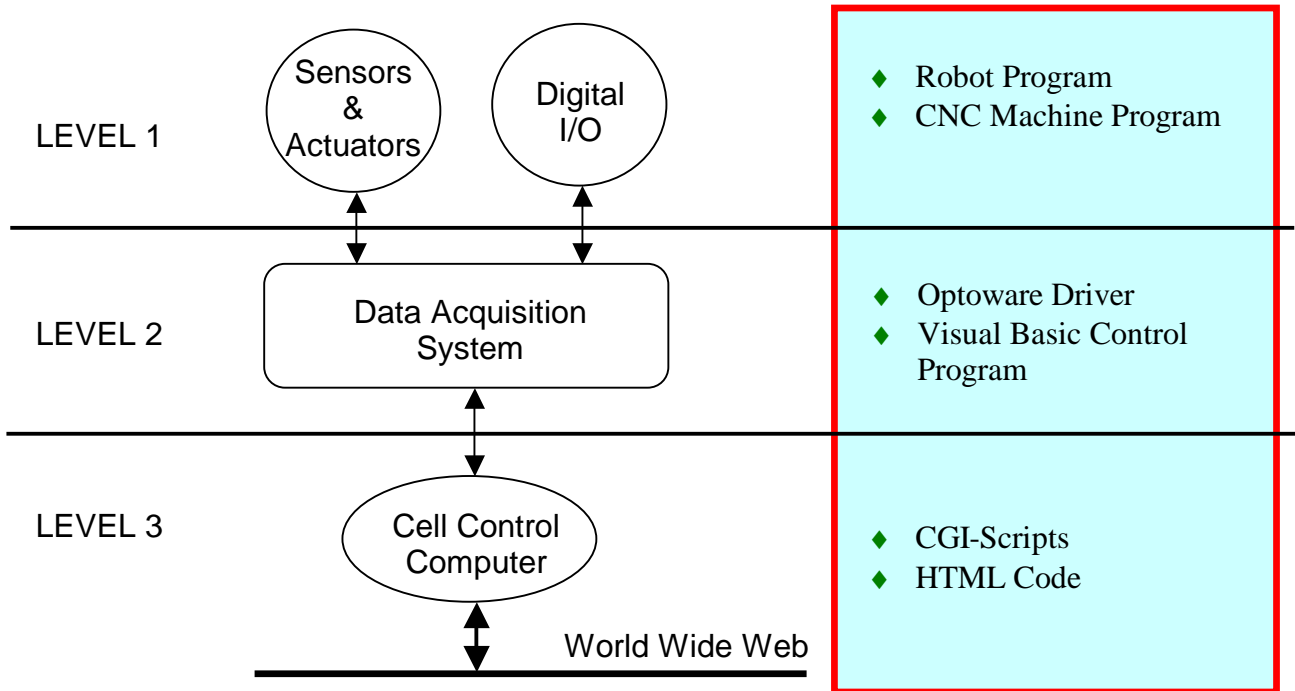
LEVEL 1

Sensors & Actuators

Digital I/O

LEVEL 2

Data Acquisition System

LEVEL 3

Cell Control Computer

World Wide Web

♦ Robot Program
♦ CNC Machine Program

♦ Optoware Driver
♦ Visual Basic Control Program

♦ CGI-Scripts
♦ HTML Code